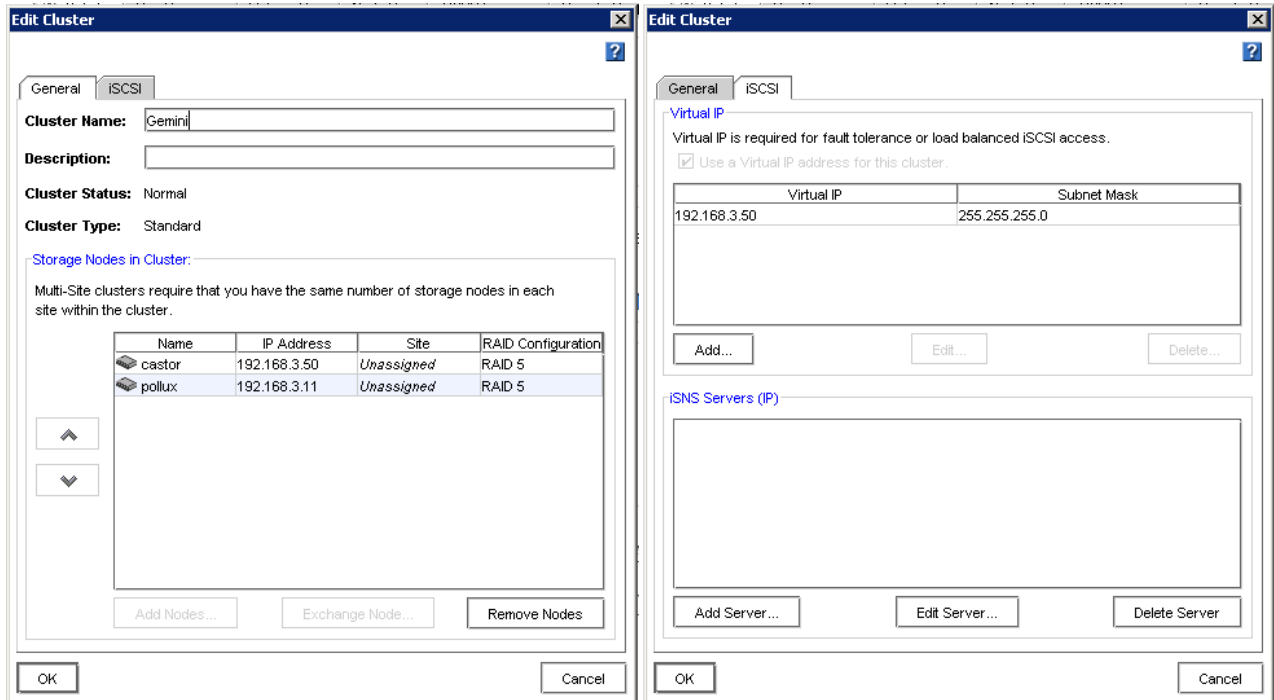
Edit Cluster

?

General iSCSI

Cluster Name: Gemini

Description:

Cluster Status: Normal

Cluster Type: Standard

Storage Nodes in Cluster:

Multi-Site clusters require that you have the same number of storage nodes in each site within the cluster.

| Name | IP Address | Site | RAID Configuration |
|---|---|---|---|
| castor | 192.168.3.50 | Unassigned | RAID 5 |
| pollux | 192.168.3.11 | Unassigned | RAID 5 |

Add Nodes... Exchange Node... Remove Nodes

OK Cancel

Edit Cluster

?

General iSCSI

Virtual IP

Virtual IP is required for fault tolerance or load balanced iSCSI access.

Use a Virtual IP address for this cluster.

| Virtual IP | Subnet Mask |
|---|---|
| 192.168.3.50 | 255.255.255.0 |

Add... Edit... Delete...

iSNS Servers (IP)

Add Server... Edit Server... Delete Server

OK Cancel